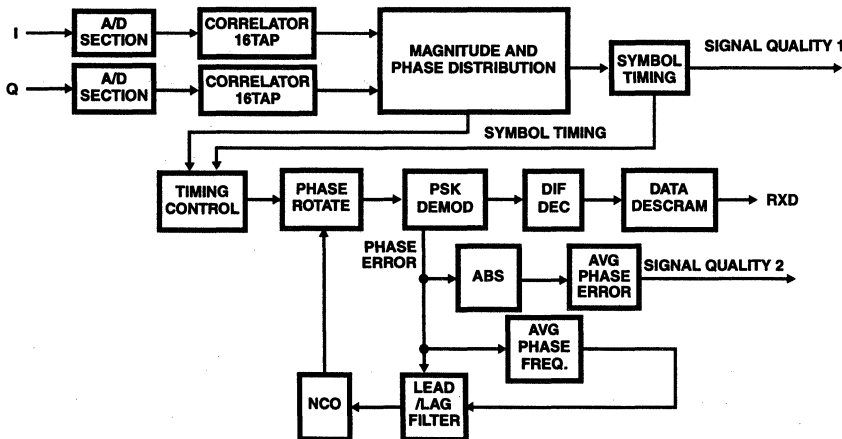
I

A/D SECTION

CORRELATOR 16TAP

Q

A/D SECTION

CORRELATOR 16TAP

MAGNITUDE AND PHASE DISTRIBUTION

SYMBOL TIMING

SIGNAL QUALITY 1

SYMBOL TIMING

TIMING CONTROL

PHASE ROTATE

PSK DEMOD

DIF DEC

DATA DESCRAM

RXD

PHASE ERROR

ABS

AVG PHASE ERROR

SIGNAL QUALITY 2

AVG PHASE FREQ.

NCO

LEAD /LAG FILTER